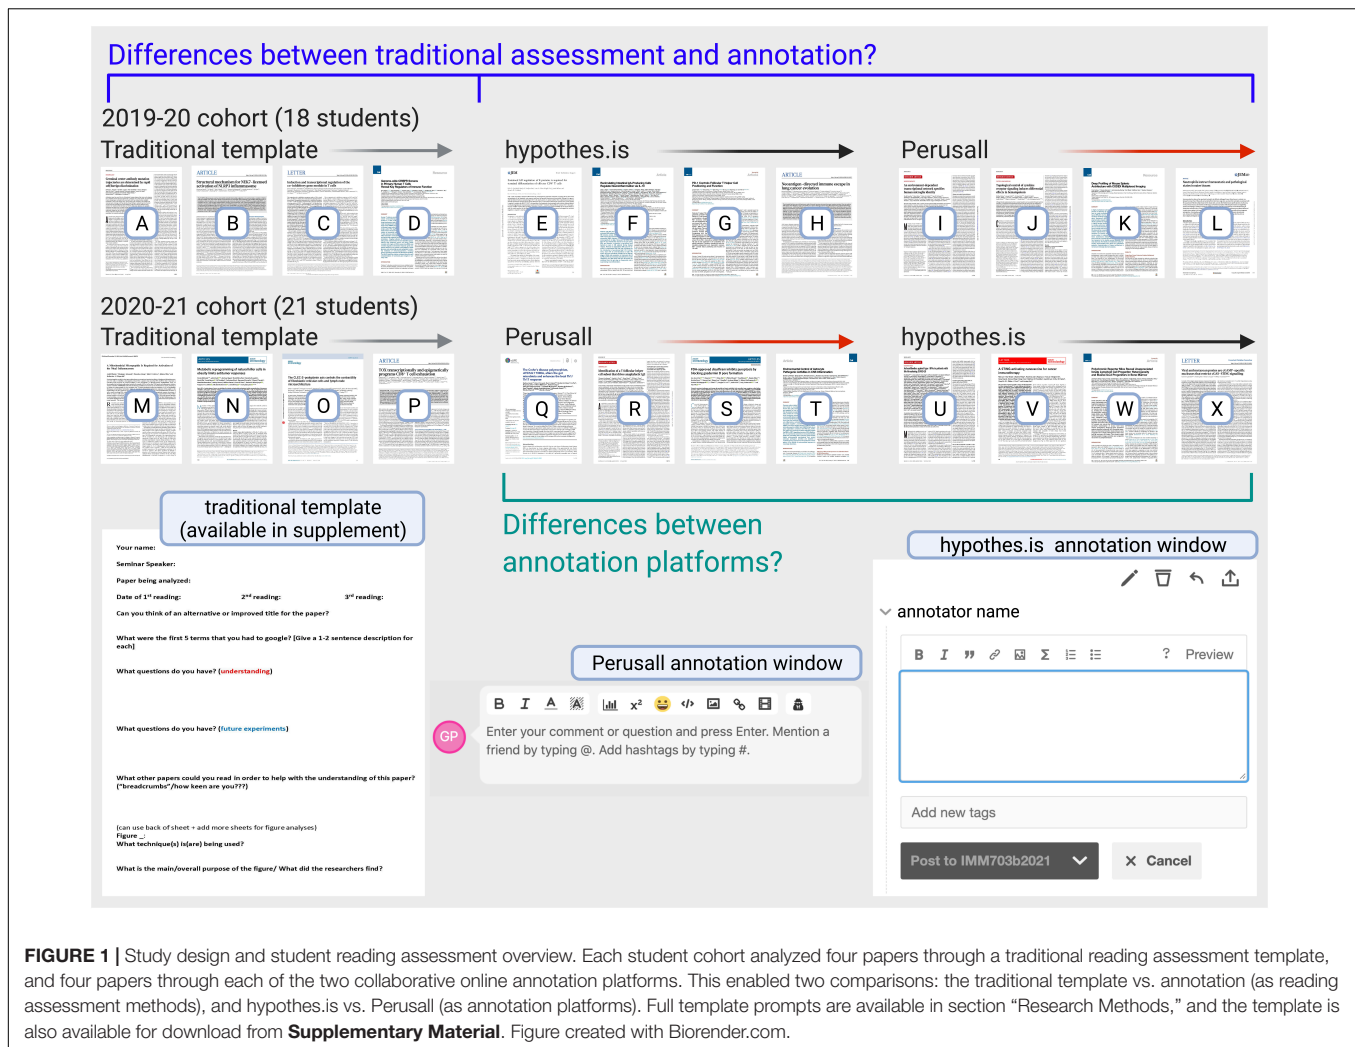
Differences between traditional assessment and annotation?

2019-20 cohort (18 students)

Traditional template

A B C D

hypothes.is

E F G H

Perusall

I J K L

2020-21 cohort (21 students)

Traditional template

M N O P

Perusall

Q R S T

hypothes.is

U V W X

traditional template (available in supplement)

Your name:

Seminar Speaker:

Paper being analyzed:

Date of 1st reading: 2nd reading: 3rd reading:

Can you think of an alternative or improved title for the paper?

What were the first 5 terms that you had to google? [Give a 1-2 sentence description for each]

What questions do you have? (understanding)

What questions do you have? (future experiments)

What other papers could you read in order to help with the understanding of this paper? ("breadcrumbs"/how keen are you???)

(can use back of sheet + add more sheets for figure analyses)

Figure _:

What technique(s) is(are) being used?

What is the main/overall purpose of the figure/ What did the researchers find?

Differences between annotation platforms?

Perusall annotation window

B I A

GP

Enter your comment or question and press Enter. Mention a friend by typing @. Add hashtags by typing #.

hypothes.is annotation window

annotator name

B I ? Preview

Add new tags

Post to IMM703b2021

× Cancel

FIGURE 1 | Study design and student reading assessment overview. Each student cohort analyzed four papers through a traditional reading assessment template, and four papers through each of the two collaborative online annotation platforms. This enabled two comparisons: the traditional template vs. annotation (as reading assessment methods), and hypothes.is vs. Perusall (as annotation platforms). Full template prompts are available in section "Research Methods," and the template is also available for download from Supplementary Material. Figure created with Biorender.com.